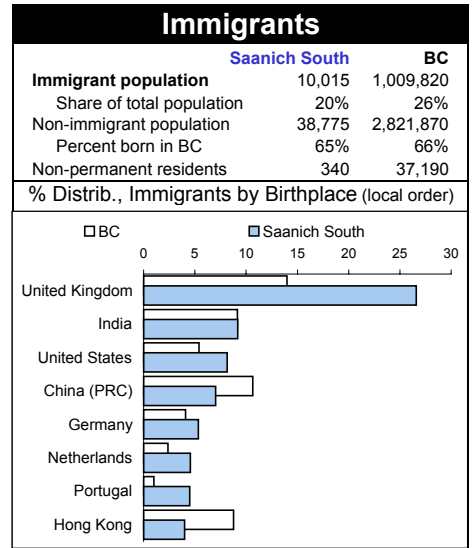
Immigrants

| | Saanich South | BC |
|---|---|---|
| **Immigrant population** | 10,015 | 1,009,820 |
| Share of total population | 20% | 26% |
| Non-immigrant population | 38,775 | 2,821,870 |
| Percent born in BC | 65% | 66% |
| Non-permanent residents | 340 | 37,190 |

% Distrib., Immigrants by Birthplace (local order)

BC
Saanich South

0
5
10
15
20
25
30

United Kingdom
India
United States
China (PRC)
Germany
Netherlands
Portugal
Hong Kong